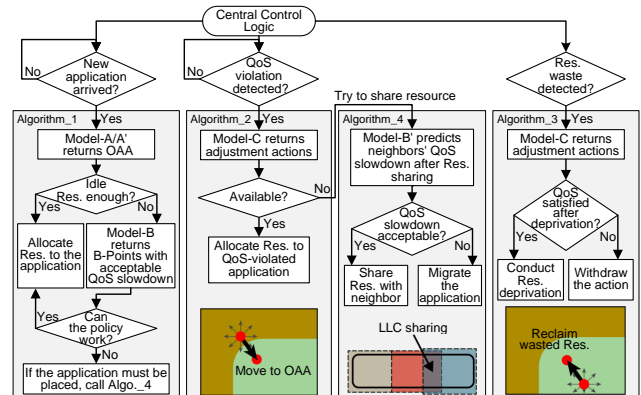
Central Control Logic

No
New application arrived?
Yes

No
QoS violation detected?
Yes

Try to share resource

Res. waste detected?

Algorithm_1
Model-A/A' returns OAA
Idle Res. enough?
Yes
No
Allocate Res. to the application
Model-B returns B-Points with acceptable QoS slowdown
Yes
Can the policy work?
No
If the application must be placed, call Algo._4

Algorithm_2
Model-C returns adjustment actions
Available?
No
Yes
Allocate Res. to QoS-violated application
Move to OAA

Algorithm_4
Model-B' predicts neighbors' QoS slowdown after Res. sharing
QoS slowdown acceptable?
Yes
No
Share Res. with neighbor
Migrate the application
LLC sharing

Algorithm_3
Model-C returns adjustment actions
QoS satisfied after deprivation?
Yes
No
Conduct Res. deprivation
Withdraw the action
Reclaim wasted Res.